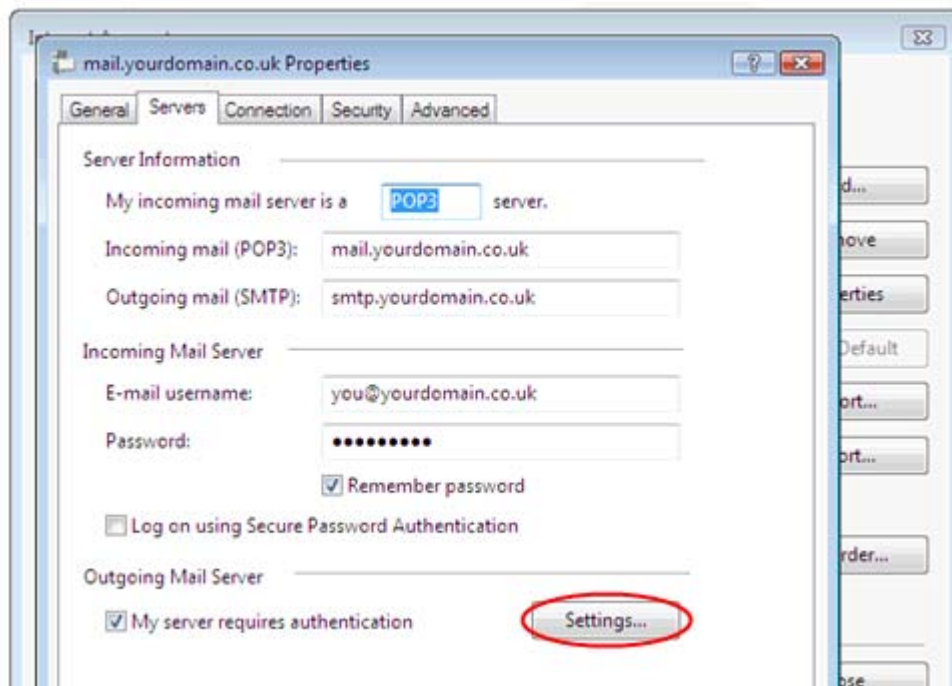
mail.yourdomain.co.uk Properties

General | Servers | Connection | Security | Advanced

Server Information

My incoming mail server is a POP3 server.

Incoming mail (POP3): mail.yourdomain.co.uk

Outgoing mail (SMTP): smtp.yourdomain.co.uk

Incoming Mail Server

E-mail username: you@yourdomain.co.uk

Password: ••••••••••

Remember password

Log on using Secure Password Authentication

Outgoing Mail Server

My server requires authentication

Settings...

d...

nove

erties

Default

ort...

ort...

rder...

ose